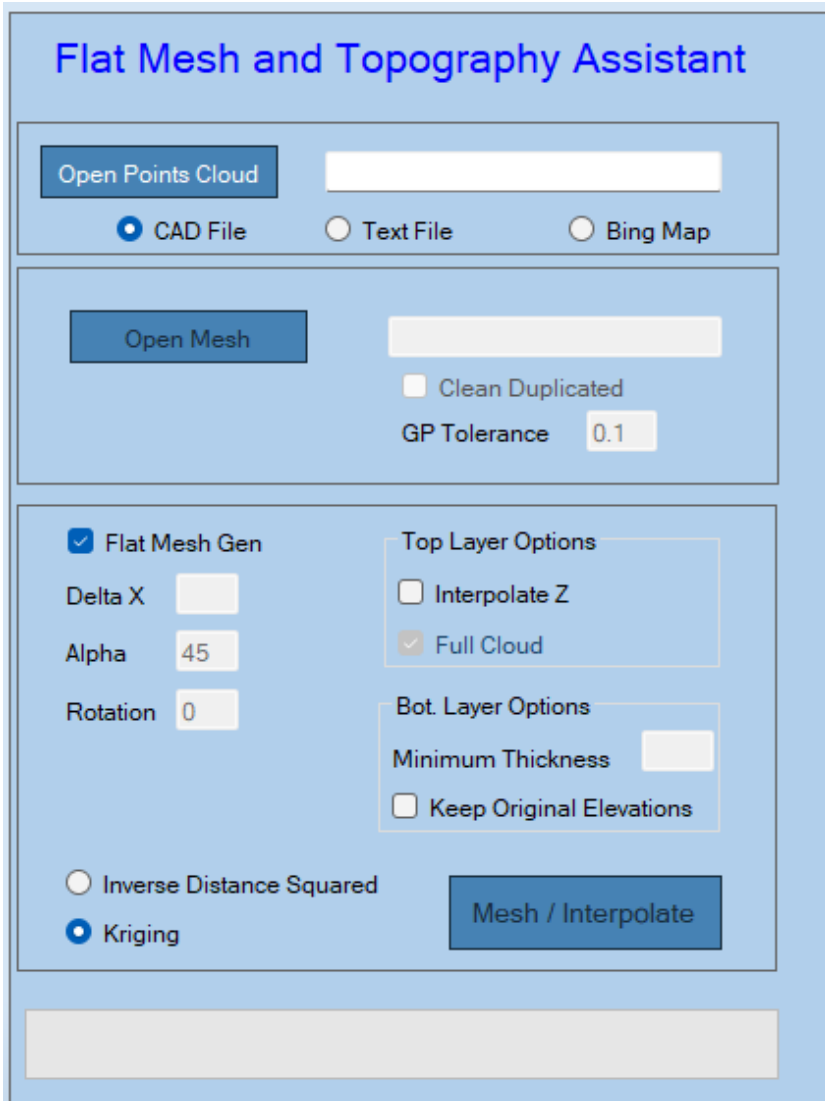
Flat Mesh and Topography Assistant

Open Points Cloud

CAD File
Text File
Bing Map

Open Mesh

Clean Duplicated
GP Tolerance 0.1

Flat Mesh Gen
Delta X
Alpha 45
Rotation 0

Top Layer Options
Interpolate Z
Full Cloud

Bot. Layer Options
Minimum Thickness
Keep Original Elevations

Inverse Distance Squared
Kriging

Mesh / Interpolate